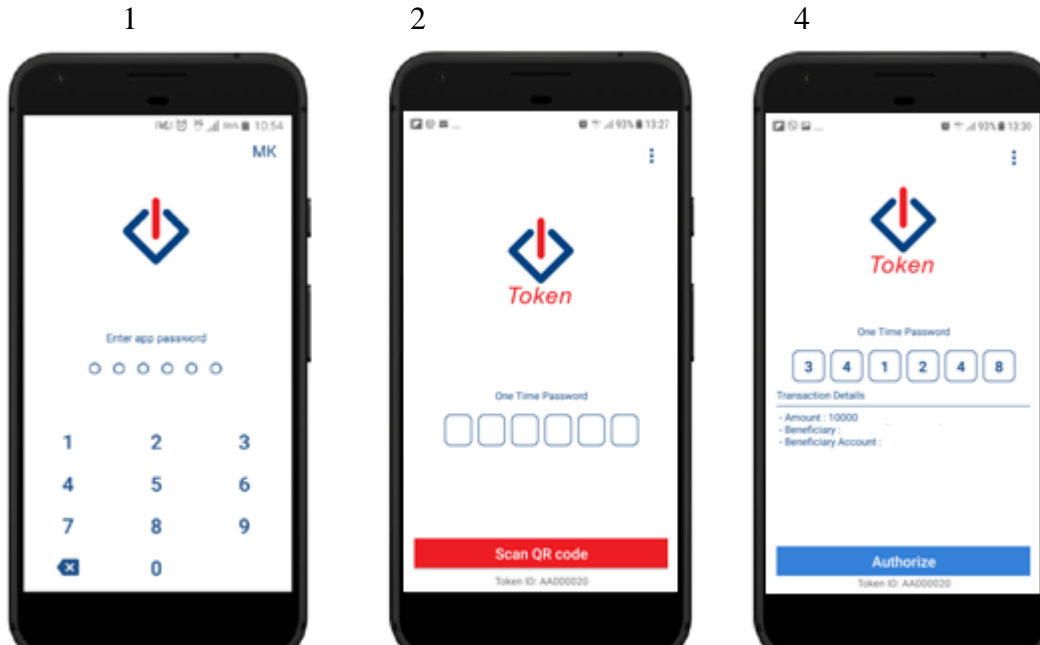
1

2

4

10:54

MK

Enter app password

1 2 3
4 5 6
7 8 9
0

93% 13:27

Token

One Time Password

Scan QR code

Token ID: AA000020

93% 13:30

Token

One Time Password

3 4 1 2 4 8

Transaction Details

- Amount : 10000
- Beneficiary :
- Beneficiary Account :

Authorize

Token ID: AA000020